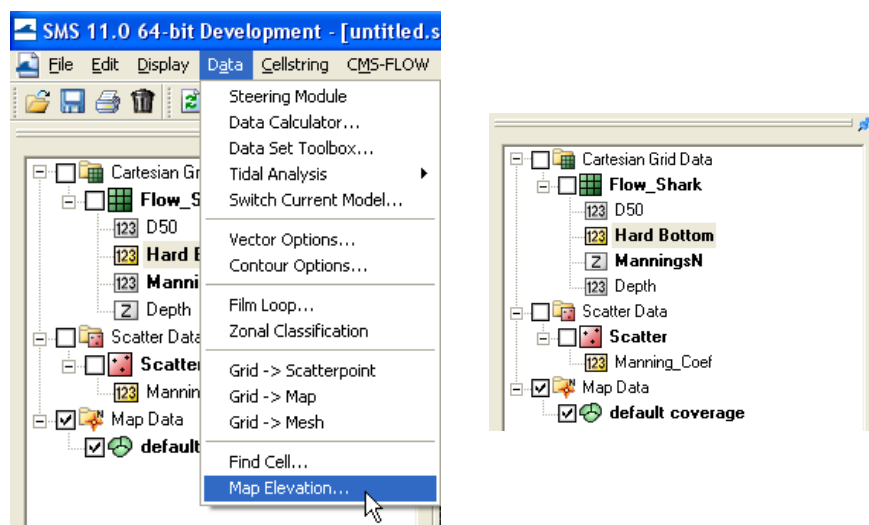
SMS 11.0 64-bit Development - [untitled.s

File Edit Display Data Cellstring CMS-FLOW

Steering Module
Data Calculator...
Data Set Toolbox...
Tidal Analysis
Switch Current Model...
Vector Options...
Contour Options...
Film Loop...
Zonal Classification
Grid -> Scatterpoint
Grid -> Map
Grid -> Mesh
Find Cell...
Map Elevation...

Cartesian Gri
Flow_S
123 D50
123 Hard B
123 Manni
Z Depth
Scatter Data
Scatter
123 Mannin
Map Data
default

Cartesian Grid Data
Flow_Shark
123 D50
123 Hard Bottom
Z ManningsN
123 Depth
Scatter Data
Scatter
123 Manning_Coef
Map Data
default coverage